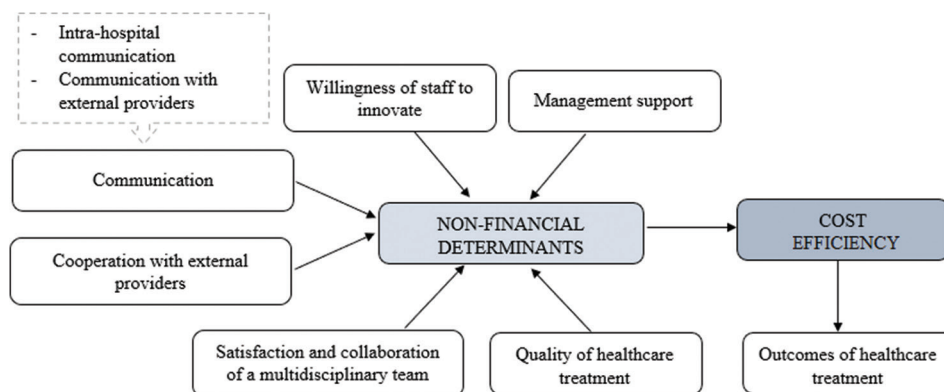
- Intra-hospital communication
- Communication with external providers

Willingness of staff to innovate

Management support

Communication

Cooperation with external providers

NON-FINANCIAL DETERMINANTS

COST EFFICIENCY

Satisfaction and collaboration of a multidisciplinary team

Quality of healthcare treatment

Outcomes of healthcare treatment